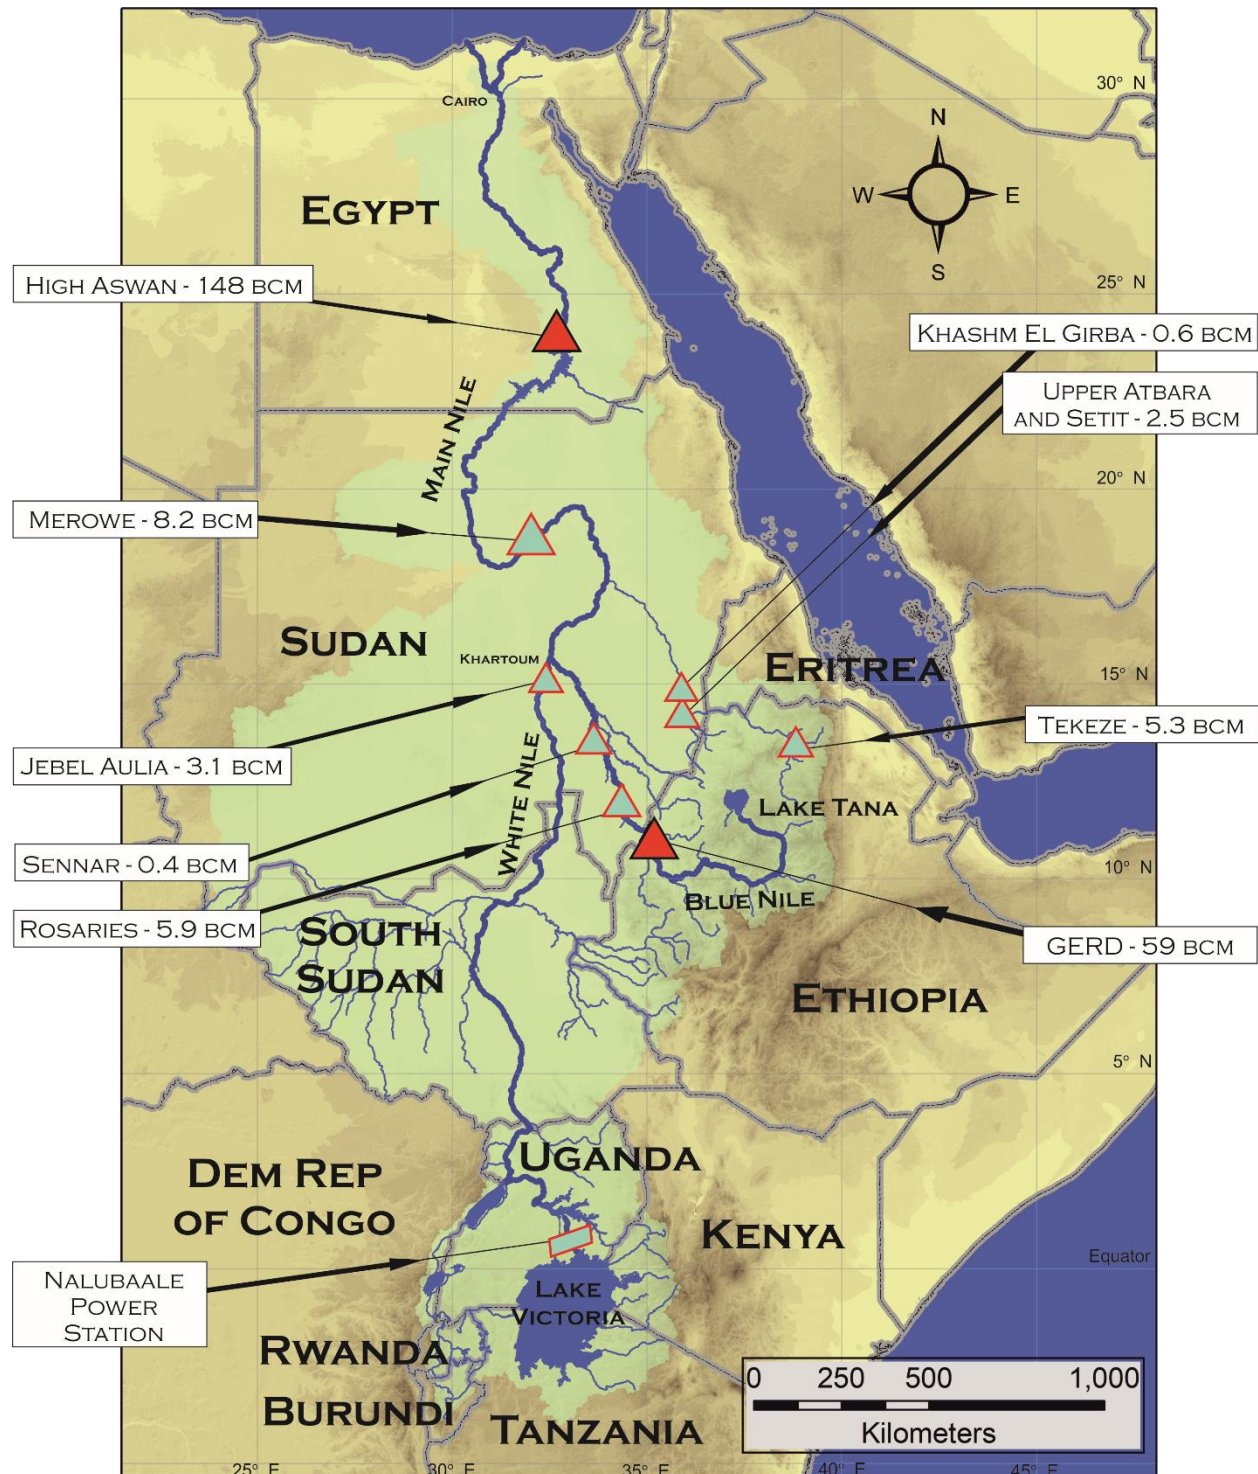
Cairo

30° N

N
W
E
S

Egypt

High Aswan - 148 bcm

25° N

Khashm El Girba - 0.6 bcm

Upper Atbara and Setit - 2.5 bcm

Main Nile

20° N

Merowe - 8.2 bcm

Sudan

Khartoum

Eritrea

15° N

Tekeze - 5.3 bcm

Jebel Aulia - 3.1 bcm

White Nile

Lake Tana

Sennar - 0.4 bcm

10° N

Blue Nile

Rosaries - 5.9 bcm

South Sudan

GERD - 59 bcm

Ethiopia

5° N

Uganda

Dem Rep of Congo

Kenya

Equator

Nalubaale Power Station

Lake Victoria

Rwanda

Burundi

Tanzania

| 0 | 250 | 500 | 1,000 |
|---|---|---|---|

Kilometers

25° E
30° E
35° E
40° E
45° E